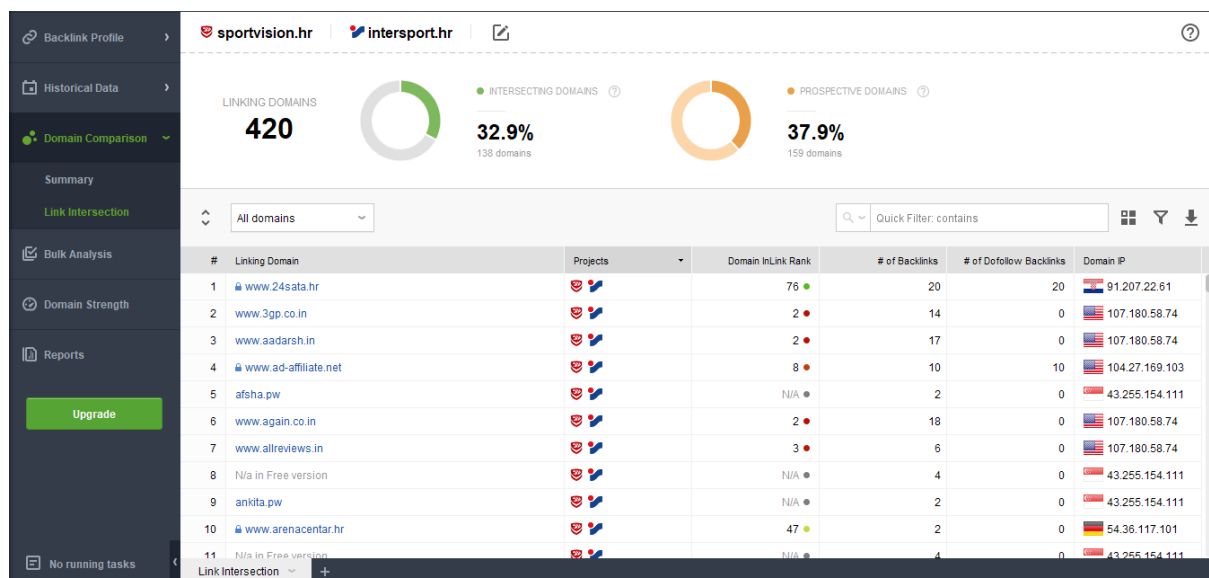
Backlink Profile
Historical Data
Domain Comparison
Summary
Link Intersection
Bulk Analysis
Domain Strength
Reports
Upgrade
No running tasks

sportvision.hr
intersport.hr

LINKING DOMAINS
420

INTERSECTING DOMAINS
32.9%
138 domains

PROSPECTIVE DOMAINS
37.9%
159 domains

All domains
Quick Filter: contains

| # | Linking Domain | Projects | Domain InLink Rank | # of Backlinks | # of Dofollow Backlinks | Domain IP |
|---|---|---|---|---|---|---|
| 1 | www.24sata.hr | | 76 | 20 | 20 | 91.207.22.61 |
| 2 | www.3gp.co.in | | 2 | 14 | 0 | 107.180.58.74 |
| 3 | www.aadarsh.in | | 2 | 17 | 0 | 107.180.58.74 |
| 4 | www.ad-affiliate.net | | 8 | 10 | 10 | 104.27.169.103 |
| 5 | afsha.pw | | N/A | 2 | 0 | 43.255.154.111 |
| 6 | www.again.co.in | | 2 | 18 | 0 | 107.180.58.74 |
| 7 | www.allreviews.in | | 3 | 6 | 0 | 107.180.58.74 |
| 8 | N/a in Free version | | N/A | 4 | 0 | 43.255.154.111 |
| 9 | ankita.pw | | N/A | 2 | 0 | 43.255.154.111 |
| 10 | www.arenacentar.hr | | 47 | 2 | 0 | 54.36.117.101 |
| 11 | N/a in Free version | | N/A | 4 | 0 | 43.255.154.111 |

Link Intersection